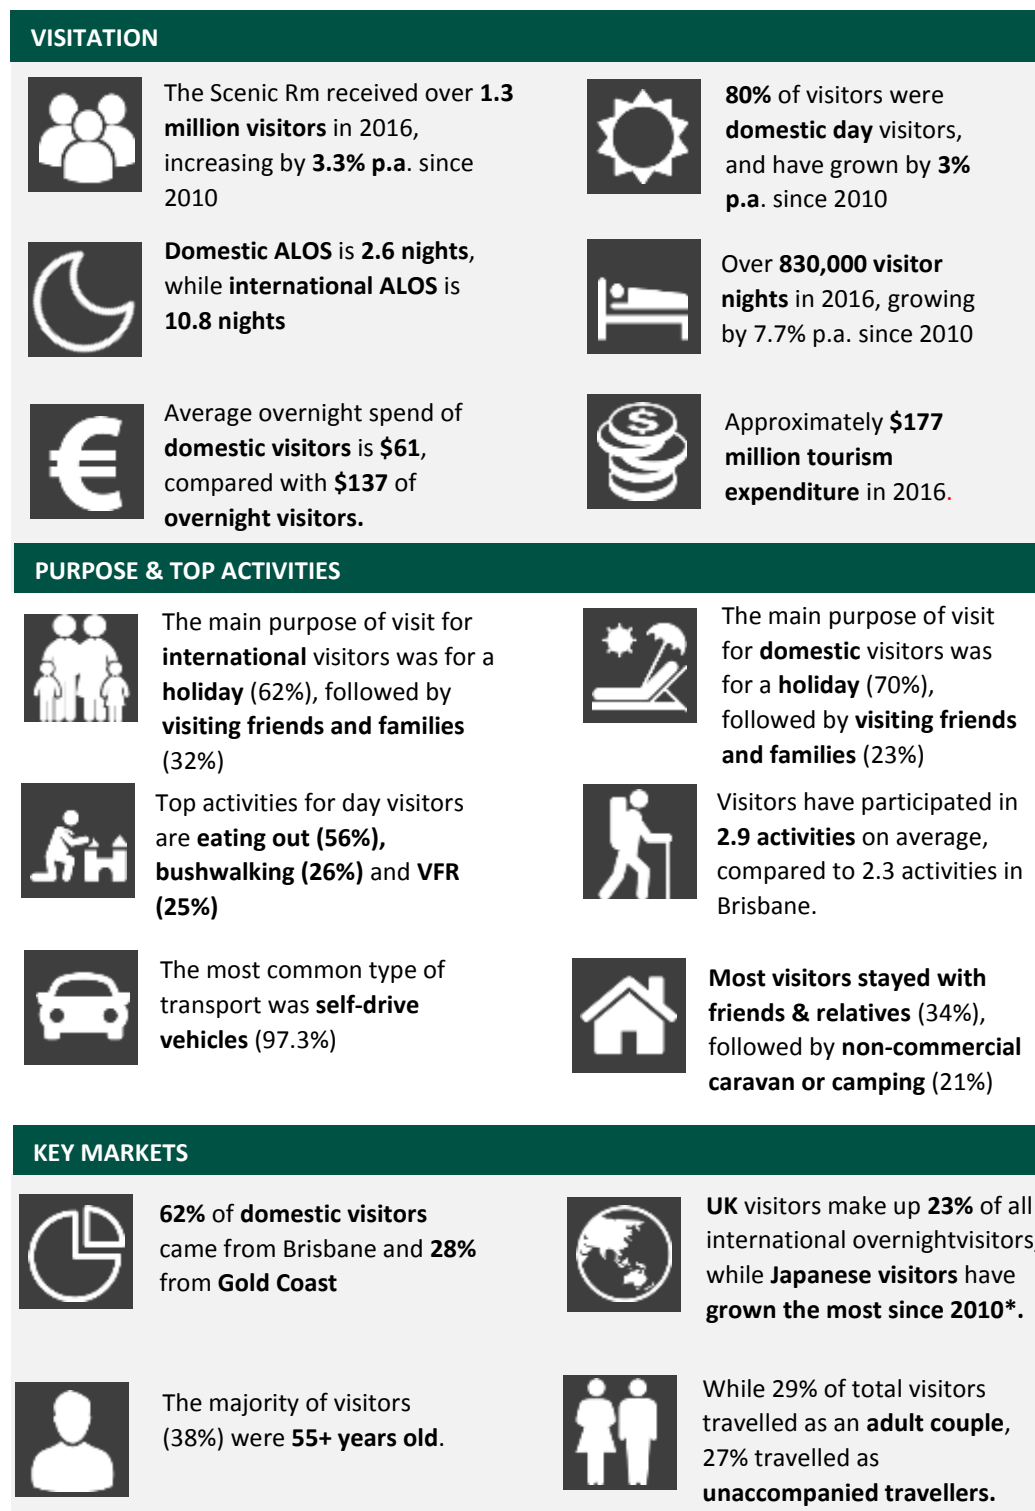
VISITATION

The Scenic Rm received over **1.3 million visitors** in 2016, increasing by **3.3% p.a**. since 2010

80% of visitors were **domestic day** visitors, and have grown by **3% p.a**. since 2010

**Domestic ALOS** is **2.6 nights**, while **international ALOS** is **10.8 nights**

Over **830,000 visitor nights** in 2016, growing by 7.7% p.a. since 2010

Average overnight spend of **domestic visitors** is **$61**, compared with **$137** of **overnight visitors.**

Approximately **$177 million tourism expenditure** in 2016.

PURPOSE & TOP ACTIVITIES

The main purpose of visit for **international** visitors was for a **holiday** (62%), followed by **visiting friends and families** (32%)

The main purpose of visit for **domestic** visitors was for a **holiday** (70%), followed by **visiting friends and families** (23%)

Top activities for day visitors are **eating out (56%), bushwalking (26%)** and **VFR (25%)**

Visitors have participated in **2.9 activities** on average, compared to 2.3 activities in Brisbane.

The most common type of transport was **self-drive vehicles** (97.3%)

**Most visitors stayed with friends & relatives** (34%), followed by **non-commercial caravan or camping** (21%)

KEY MARKETS

**62%** of **domestic visitors** came from Brisbane and **28%** from **Gold Coast**

**UK** visitors make up **23%** of all international overnightvisitors, while **Japanese visitors** have **grown the most since 2010*.**

The majority of visitors (38%) were **55+ years old**.

While 29% of total visitors travelled as an **adult couple**, 27% travelled as **unaccompanied travellers.**